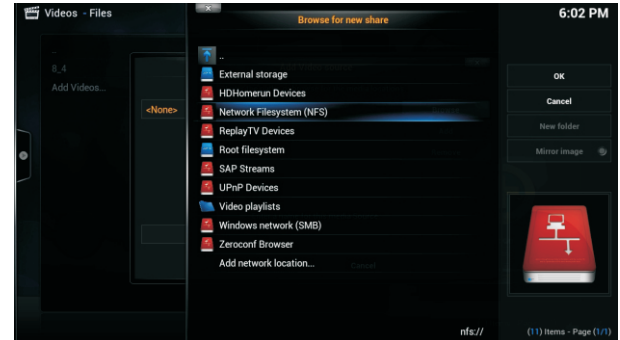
Videos - Files

..
8_4
Add Videos...

<None>

Browse for new share

..
External storage
HDHomerun Devices
Network Filesystem (NFS)
ReplayTV Devices
Root filesystem
SAP Streams
UPnP Devices
Video playlists
Windows network (SMB)
Zeroconf Browser
Add network location...

Cancel

6:02 PM

OK
Cancel
New folder
Mirror image

nfs://

(11) Items - Page (1/1)